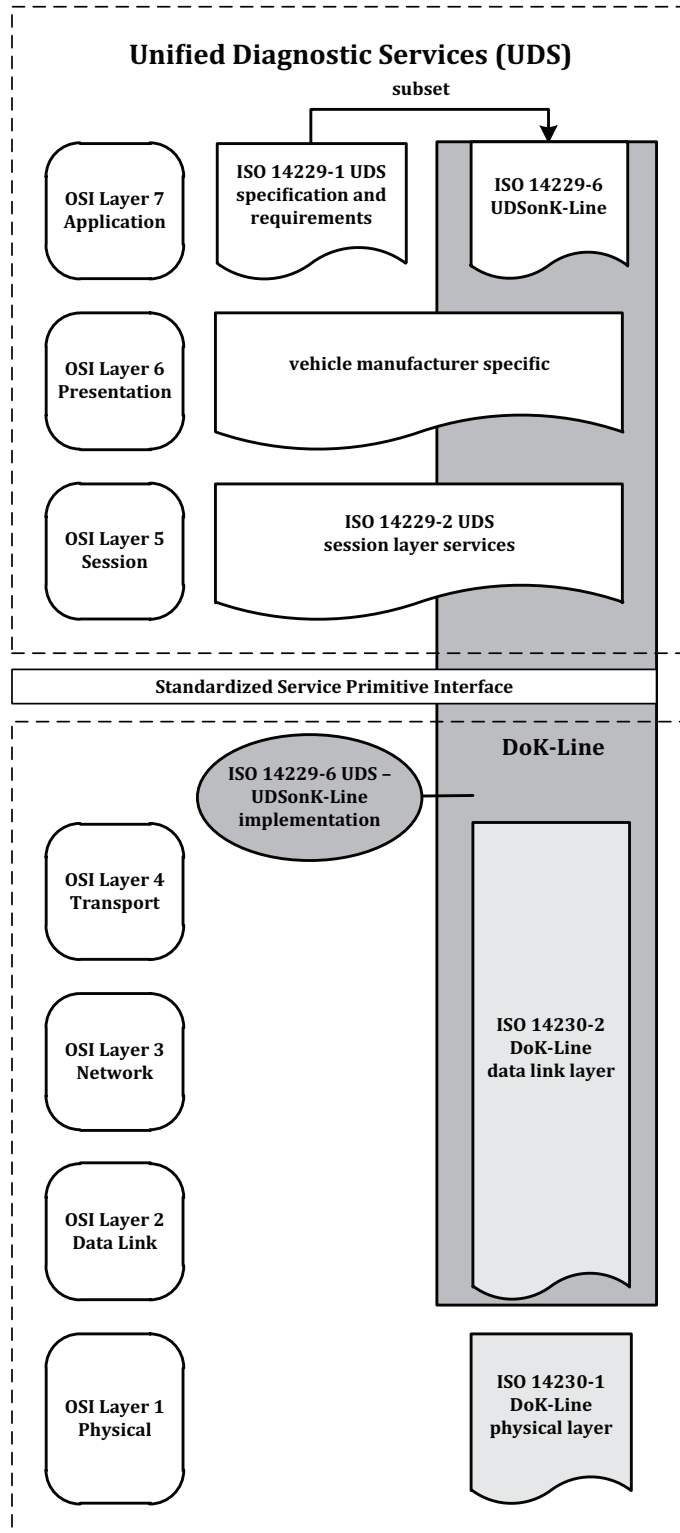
Unified Diagnostic Services (UDS)

subset

OSI Layer 7 Application

ISO 14229-1 UDS specification and requirements

ISO 14229-6 UDSonK-Line

OSI Layer 6 Presentation

vehicle manufacturer specific

OSI Layer 5 Session

ISO 14229-2 UDS session layer services

Standardized Service Primitive Interface

DoK-Line

ISO 14229-6 UDS – UDSonK-Line implementation

OSI Layer 4 Transport

OSI Layer 3 Network

ISO 14230-2 DoK-Line data link layer

OSI Layer 2 Data Link

OSI Layer 1 Physical

ISO 14230-1 DoK-Line physical layer